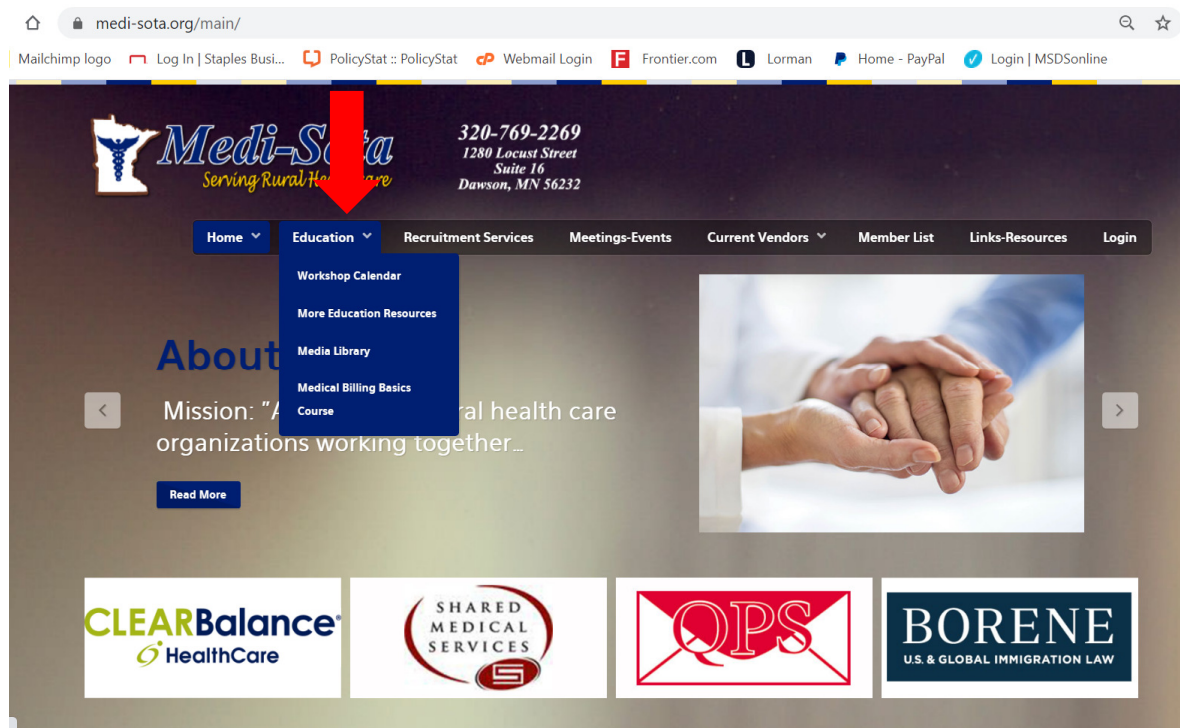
medi-sota.org/main/

Mailchimp logo Log In | Staples Busi... PolicyStat :: PolicyStat Webmail Login Frontier.com Lorman Home - PayPal Login | MSDSonline

Medi-Sota
Serving Rural H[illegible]are

320-769-2269
1280 Locust Street
Suite 16
Dawson, MN 56232

Home Education Recruitment Services Meetings-Events Current Vendors Member List Links-Resources Login

Workshop Calendar
More Education Resources
Media Library
Medical Billing Basics Course

About

Mission: "A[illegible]ral health care organizations working together...

Read More

CLEARBalance HealthCare

SHARED MEDICAL SERVICES

QPS

BORENE
U.S. & GLOBAL IMMIGRATION LAW